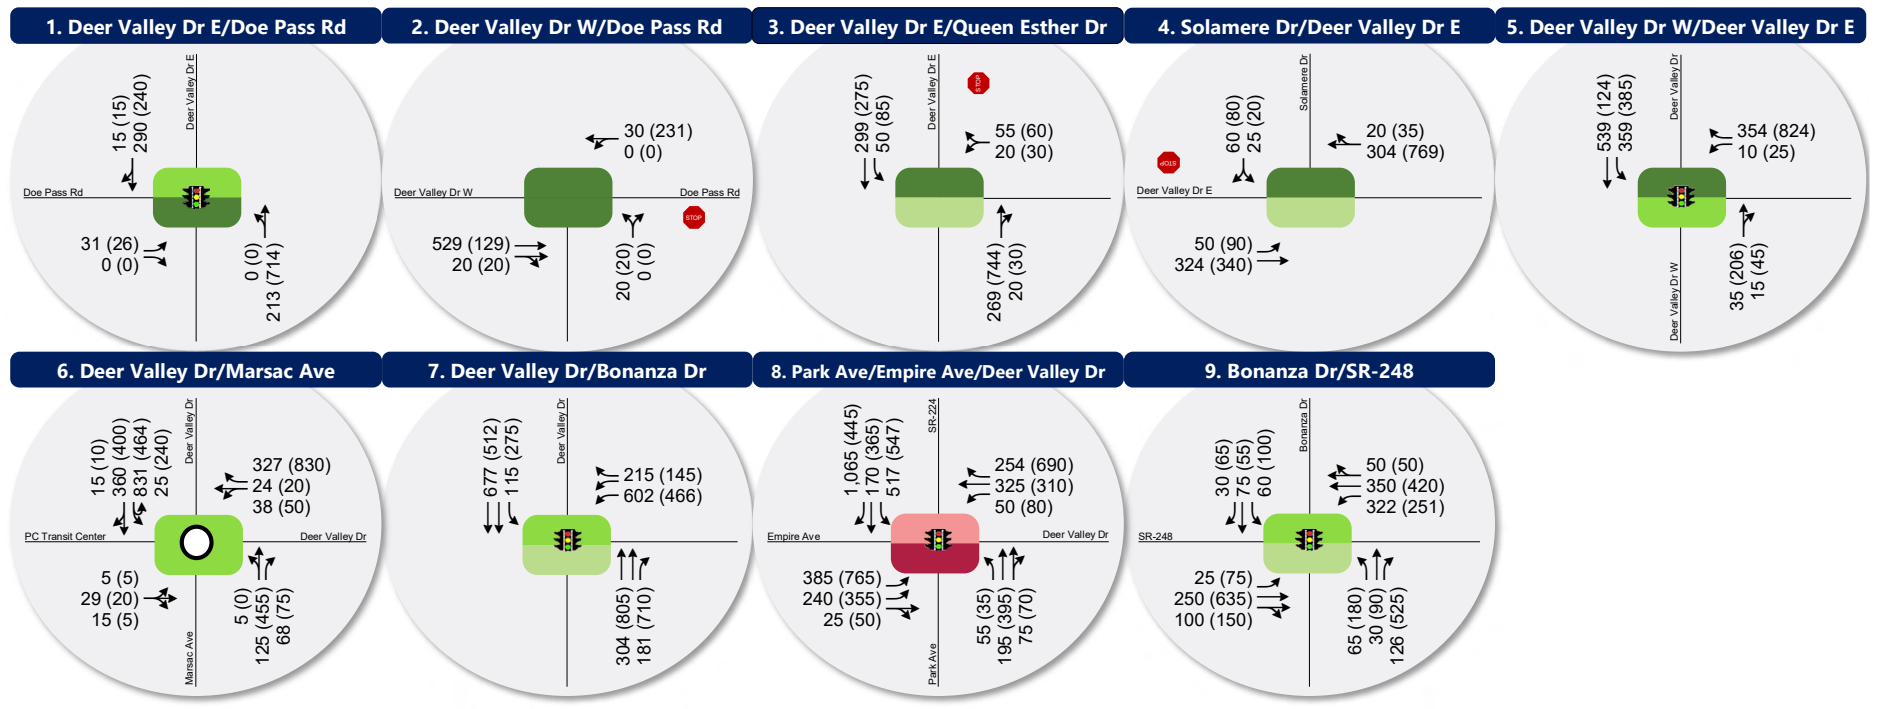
1. Deer Valley Dr E/Doe Pass Rd

Deer Valley Dr E
15 (15)
290 (240)
Doe Pass Rd
31 (26)
0 (0)
0 (0)
213 (714)

2. Deer Valley Dr W/Doe Pass Rd

30 (231)
0 (0)
Deer Valley Dr W
Doe Pass Rd
STOP
529 (129)
20 (20)
20 (20)
0 (0)

3. Deer Valley Dr E/Queen Esther Dr

Deer Valley Dr E
299 (275)
50 (85)
STOP
55 (60)
20 (30)
269 (744)
20 (30)

4. Solamere Dr/Deer Valley Dr E

Solamere Dr
60 (80)
25 (20)
20 (35)
304 (769)
STOP
Deer Valley Dr E
50 (90)
324 (340)

5. Deer Valley Dr W/Deer Valley Dr E

Deer Valley Dr
539 (124)
359 (385)
354 (824)
10 (25)
Deer Valley Dr W
35 (206)
15 (45)

6. Deer Valley Dr/Marsac Ave

Deer Valley Dr
15 (10)
360 (400)
831 (464)
25 (240)
327 (830)
24 (20)
38 (50)
PC Transit Center
Deer Valley Dr
5 (5)
29 (20)
15 (5)
5 (0)
125 (455)
68 (75)
Marsac Ave

7. Deer Valley Dr/Bonanza Dr

Deer Valley Dr
677 (512)
115 (275)
215 (145)
602 (466)
304 (805)
181 (710)

8. Park Ave/Empire Ave/Deer Valley Dr

SR-224
1,065 (445)
170 (365)
517 (547)
254 (690)
325 (310)
50 (80)
Empire Ave
Deer Valley Dr
385 (765)
240 (355)
25 (50)
55 (35)
195 (395)
75 (70)
Park Ave

9. Bonanza Dr/SR-248

Bonanza Dr
30 (65)
75 (55)
60 (100)
50 (50)
350 (420)
322 (251)
SR-248
25 (75)
250 (635)
100 (150)
65 (180)
30 (90)
126 (525)